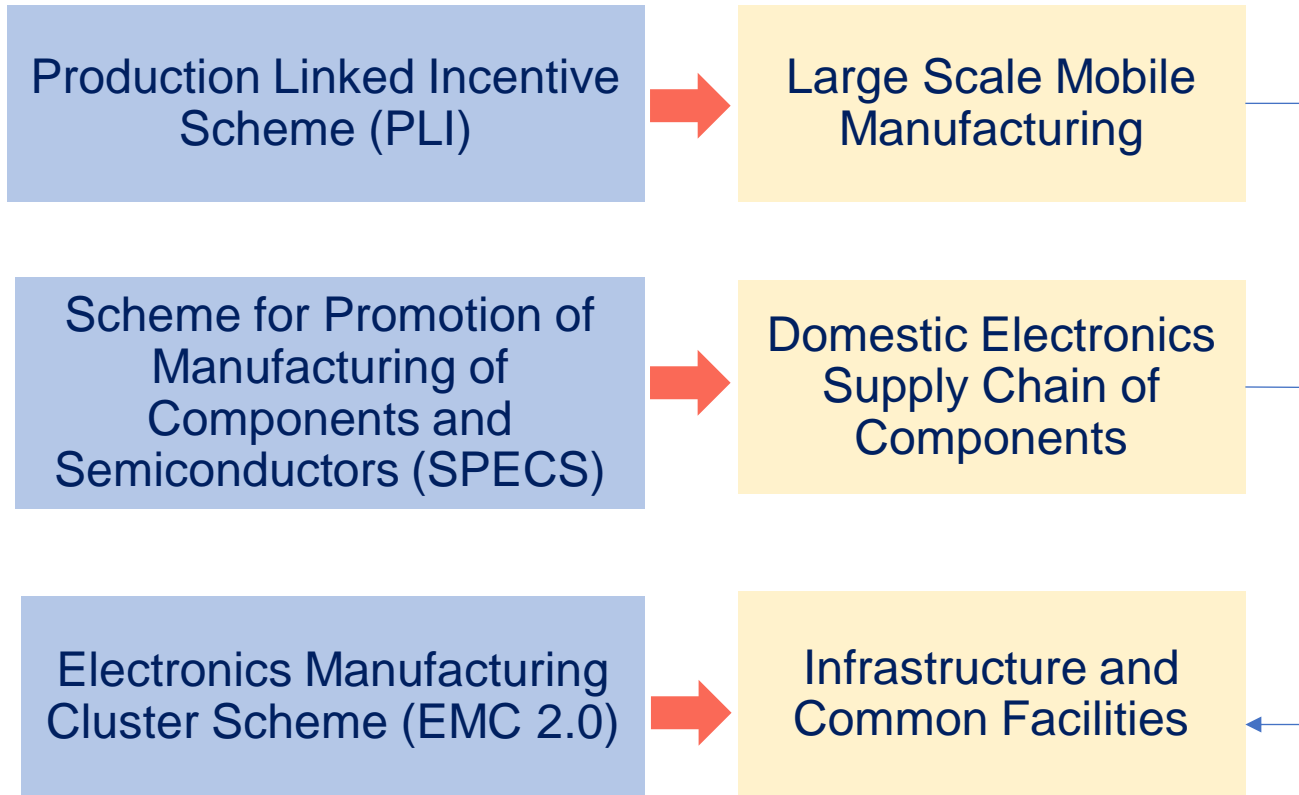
Production Linked Incentive Scheme (PLI)

Large Scale Mobile Manufacturing

Scheme for Promotion of Manufacturing of Components and Semiconductors (SPECS)

Domestic Electronics Supply Chain of Components

Electronics Manufacturing Cluster Scheme (EMC 2.0)

Infrastructure and Common Facilities